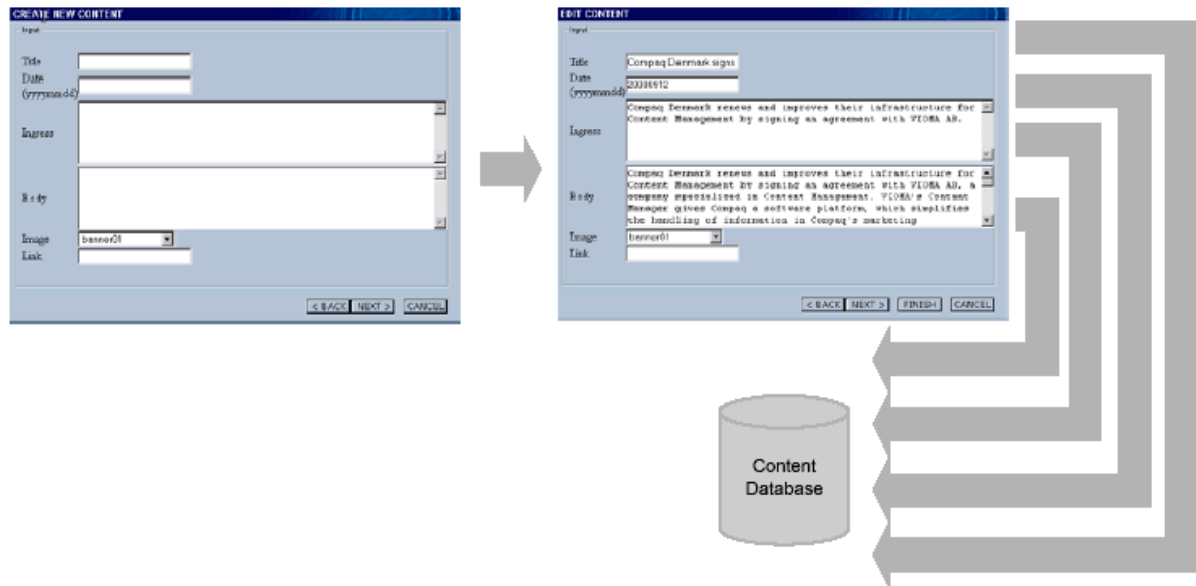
CREATE NEW CONTENT

Input

Title

Date (yyyymmdd)

Ingress

Body

Image banner01

Link

< BACK NEXT > CANCEL

EDIT CONTENT

Input

Title Compaq Denmark signs

Date (yyyymmdd) 20000912

Ingress Compaq Denmark renews and improves their infrastructure for Content Management by signing an agreement with VIOMA AS.

Body Compaq Denmark renews and improves their infrastructure for Content Management by signing an agreement with VIOMA AS, a company specialized in Content Management. VIOMA's Content Manager gives Compaq a software platform, which simplifies the handling of information in Compaq's marketing

Image banner01

Link

< BACK NEXT > FINISH CANCEL

Content Database